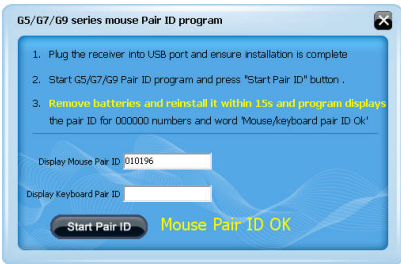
G5/G7/G9 series mouse Pair ID program

1. Plug the receiver into USB port and ensure installation is complete

2. Start G5/G7/G9 Pair ID program and press "Start Pair ID" button .

3. Remove batteries and reinstall it within 15s and program displays the pair ID for 000000 numbers and word 'Mouse/keyboard pair ID Ok'

Display Mouse Pair ID 010196

Display Keyboard Pair ID

Start Pair ID

Mouse Pair ID OK